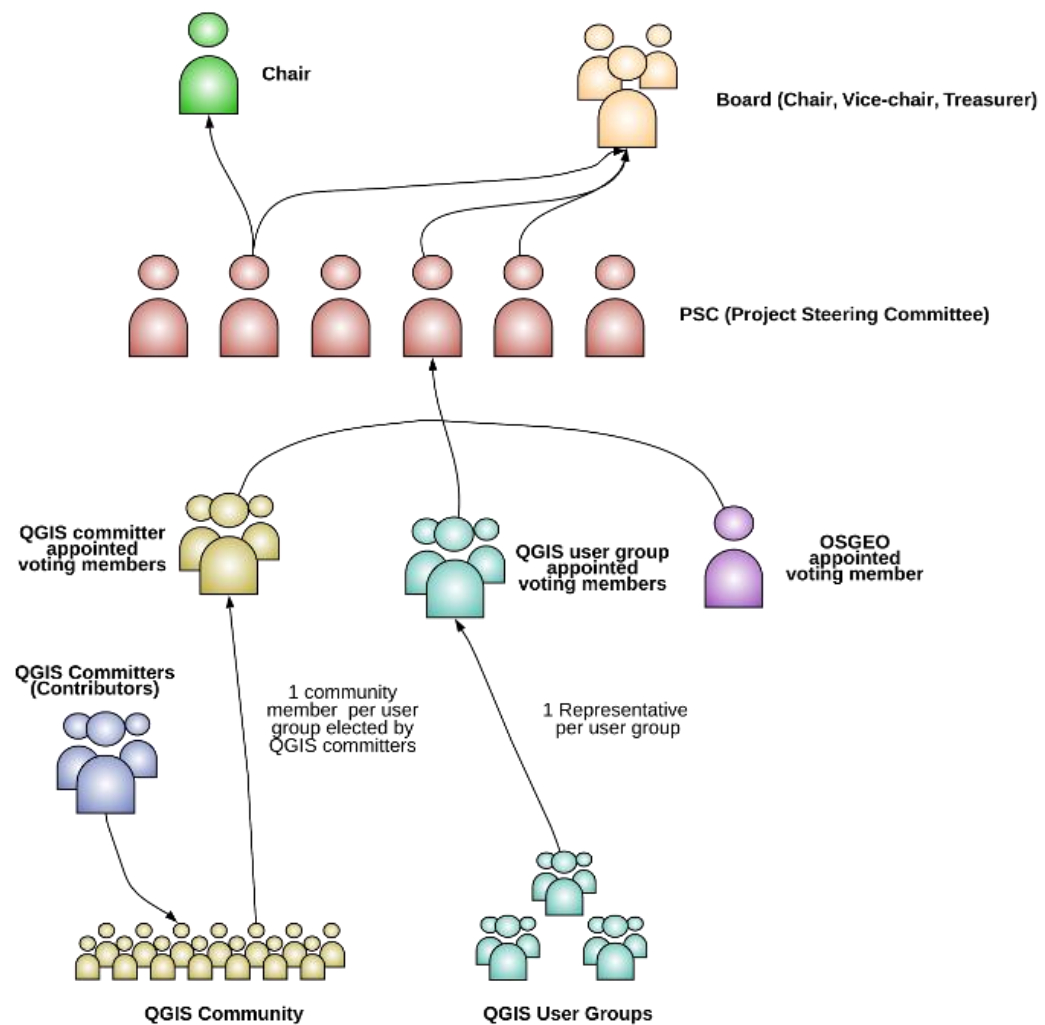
Chair

Board (Chair, Vice-chair, Treasurer)

PSC (Project Steering Committee)

QGIS committer appointed voting members

QGIS user group appointed voting members

OSGEO appointed voting member

QGIS Committers (Contributors)

1 community member per user group elected by QGIS committers

1 Representative per user group

QGIS Community

QGIS User Groups